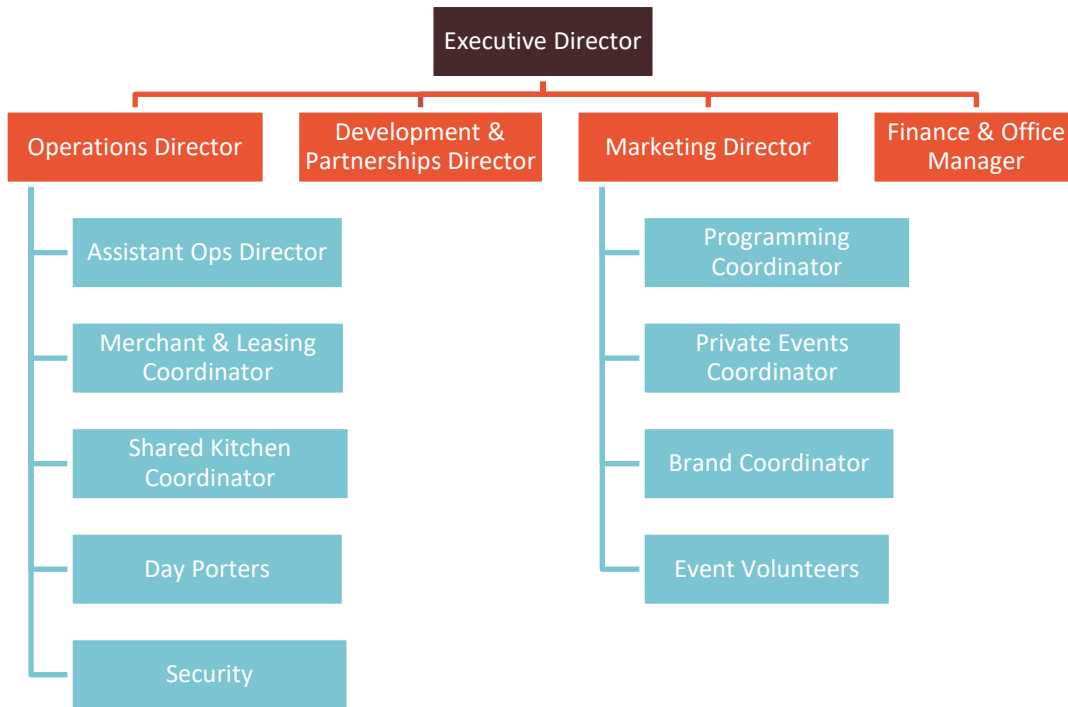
Executive Director

Operations Director

Development & Partnerships Director

Marketing Director

Finance & Office Manager

Assistant Ops Director

Merchant & Leasing Coordinator

Shared Kitchen Coordinator

Day Porters

Security

Programming Coordinator

Private Events Coordinator

Brand Coordinator

Event Volunteers